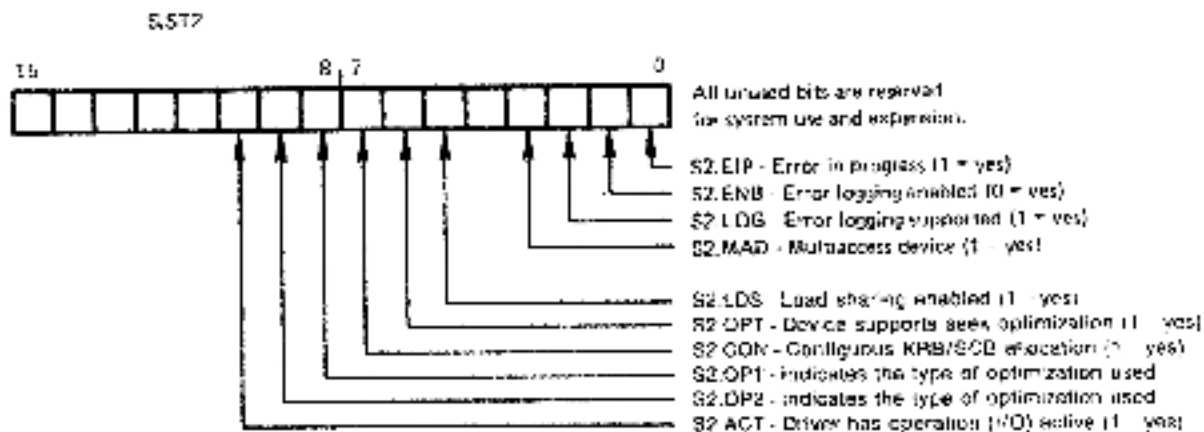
S.ST2

15

8 | 7

0

All unused bits are reserved for system use and expansion.

S2.EIP - Error in progress (1 = yes)
S2.ENB - Error logging enabled (0 = yes)
S2.LOG - Error logging supported (1 = yes)
S2.MAD - Multiaccess device (1 = yes)

S2.LDS - Load sharing enabled (1 = yes)
S2.OPT - Device supports seek optimization (1 = yes)
S2.CON - Contiguous KRB/SCB allocation (1 = yes)
S2.OP1 - Indicates the type of optimization used
S2.OP2 - Indicates the type of optimization used
S2.ACT - Driver has operation (I/O) active (1 = yes)